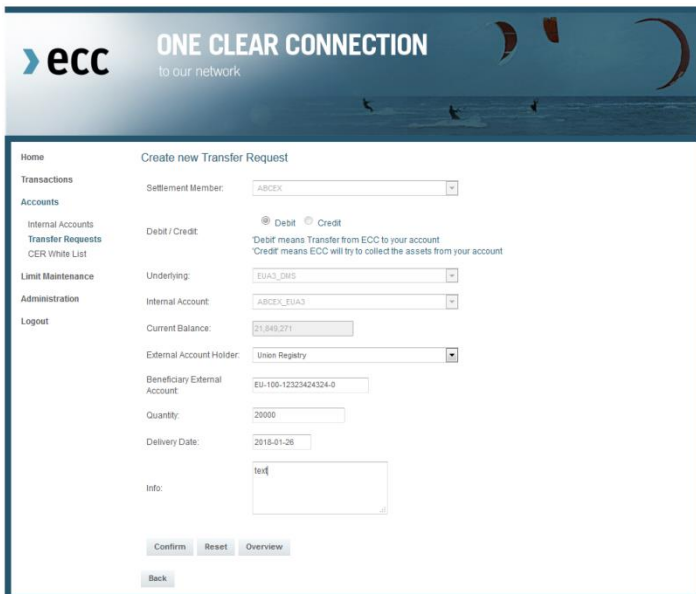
ecc

ONE CLEAR CONNECTION
to our network

Home
Transactions
Accounts
Internal Accounts
Transfer Requests
CER White List
Limit Maintenance
Administration
Logout

Create new Transfer Request

Settlement Member: ABCEX

Debit / Credit: Debit Credit
'Debit' means Transfer from ECC to your account
'Credit' means ECC will try to collect the assets from your account

Underlying: EUA3_DNS

Internal Account: ABCEX_EUA3

Current Balance: 21,849,271

External Account Holder: Union Registry

Beneficiary External Account: EU-100-12323424324-0

Quantity: 20000

Delivery Date: 2018-01-26

Info: text

Confirm Reset Overview

Back